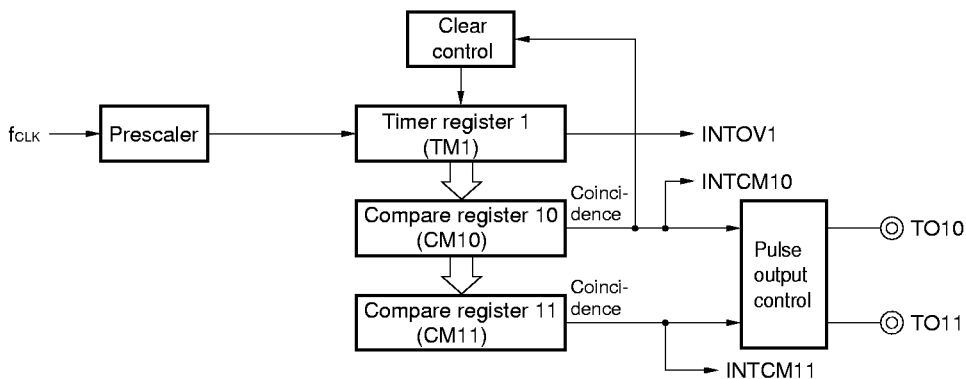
Clear control

$f_{CLK}$

Prescaler

Timer register 1 (TM1)

INTOV1

Coincidence

INTCM10

Compare register 10 (CM10)

Pulse output control

TO10

Coincidence

Compare register 11 (CM11)

TO11

INTCM11